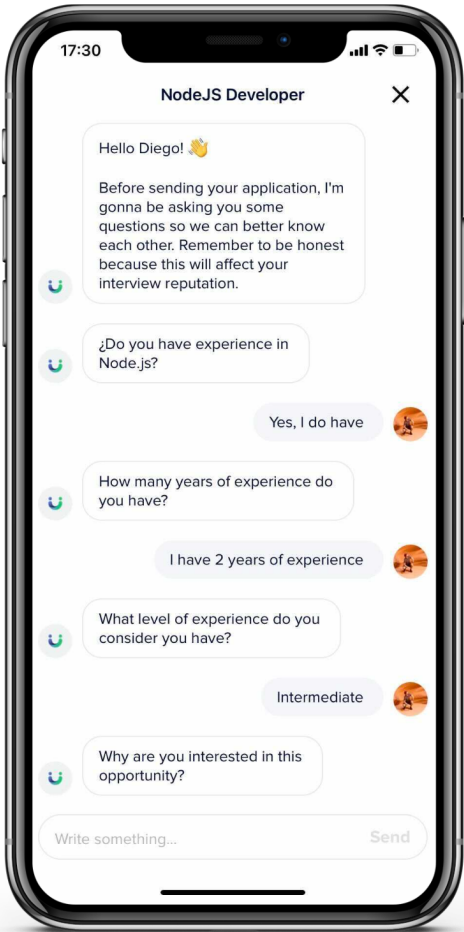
17:30

NodeJS Developer

Hello Diego! 👋

Before sending your application, I'm gonna be asking you some questions so we can better know each other. Remember to be honest because this will affect your interview reputation.

¿Do you have experience in Node.js?

Yes, I do have

How many years of experience do you have?

I have 2 years of experience

What level of experience do you consider you have?

Intermediate

Why are you interested in this opportunity?

Write something...

Send